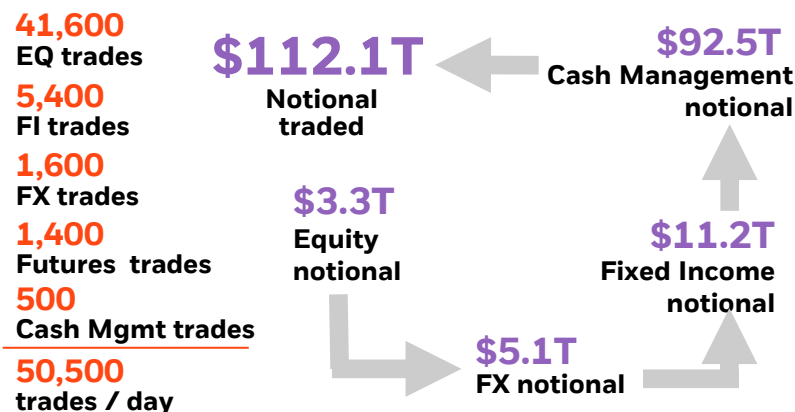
41,600
EQ trades

5,400
FI trades

1,600
FX trades

1,400
Futures trades

500
Cash Mgmt trades

50,500
trades / day

$112.1T
Notional traded

$92.5T
Cash Management notional

$3.3T
Equity notional

$11.2T
Fixed Income notional

$5.1T
FX notional